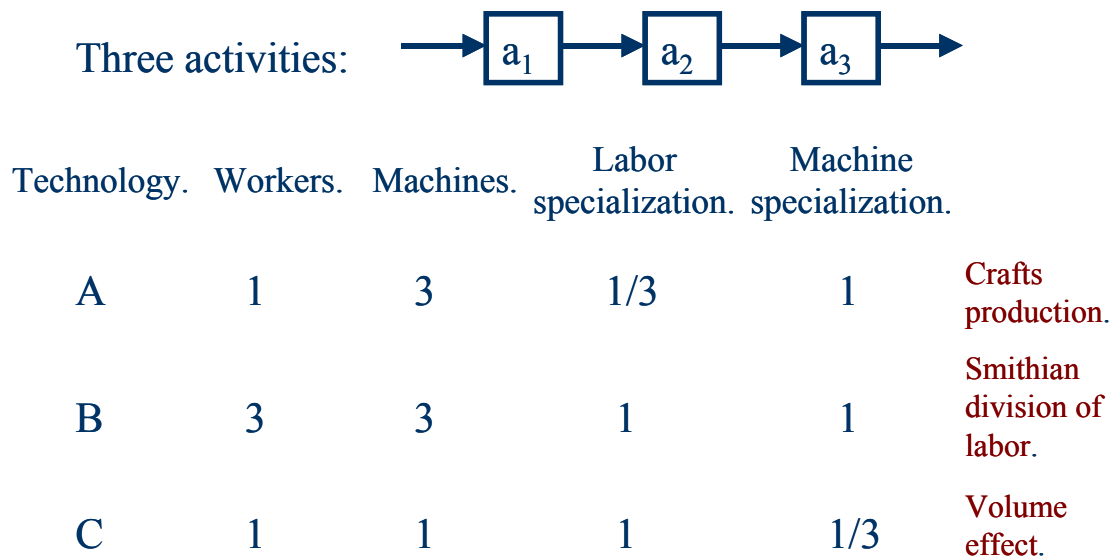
Three activities: $a_1$ → $a_2$ → $a_3$

| Technology. | Workers. | Machines. | Labor specialization. | Machine specialization. | |
|---|---|---|---|---|---|
| A | 1 | 3 | 1/3 | 1 | Crafts production. |
| B | 3 | 3 | 1 | 1 | Smithian division of labor. |
| C | 1 | 1 | 1 | 1/3 | Volume effect. |